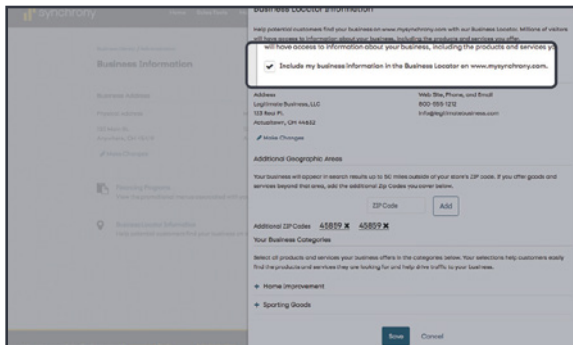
synchrony

Business Information

Business Locator Information

Help potential customers find your business on www.mysynchrony.com with our Business Locator. Millions of visitors will have access to information about your business, including the products and services you offer.

will have access to information about your business, including the products and services yo

Include my business information in the Business Locator on www.mysynchrony.com.

Address
Legitimate Business, LLC
123 Real Pl.
Actuallown, OH 44632

Web Site, Phone, and Email
800-555-1212
info@legitimatebusiness.com

Make Changes

Additional Geographic Areas

Your business will appear in search results up to 50 miles outside of your store's ZIP code. If you offer goods and services beyond that area, add the additional Zip Codes you cover below.

ZIP Code Add

Additional ZIP Codes 45859 ✖ 45859 ✖

Your Business Categories

Select all products and services your business offers in the categories below. Your selections help customers easily find the products and services they are looking for and help drive traffic to your business.

+ Home Improvement

+ Sporting Goods

Save Cancel